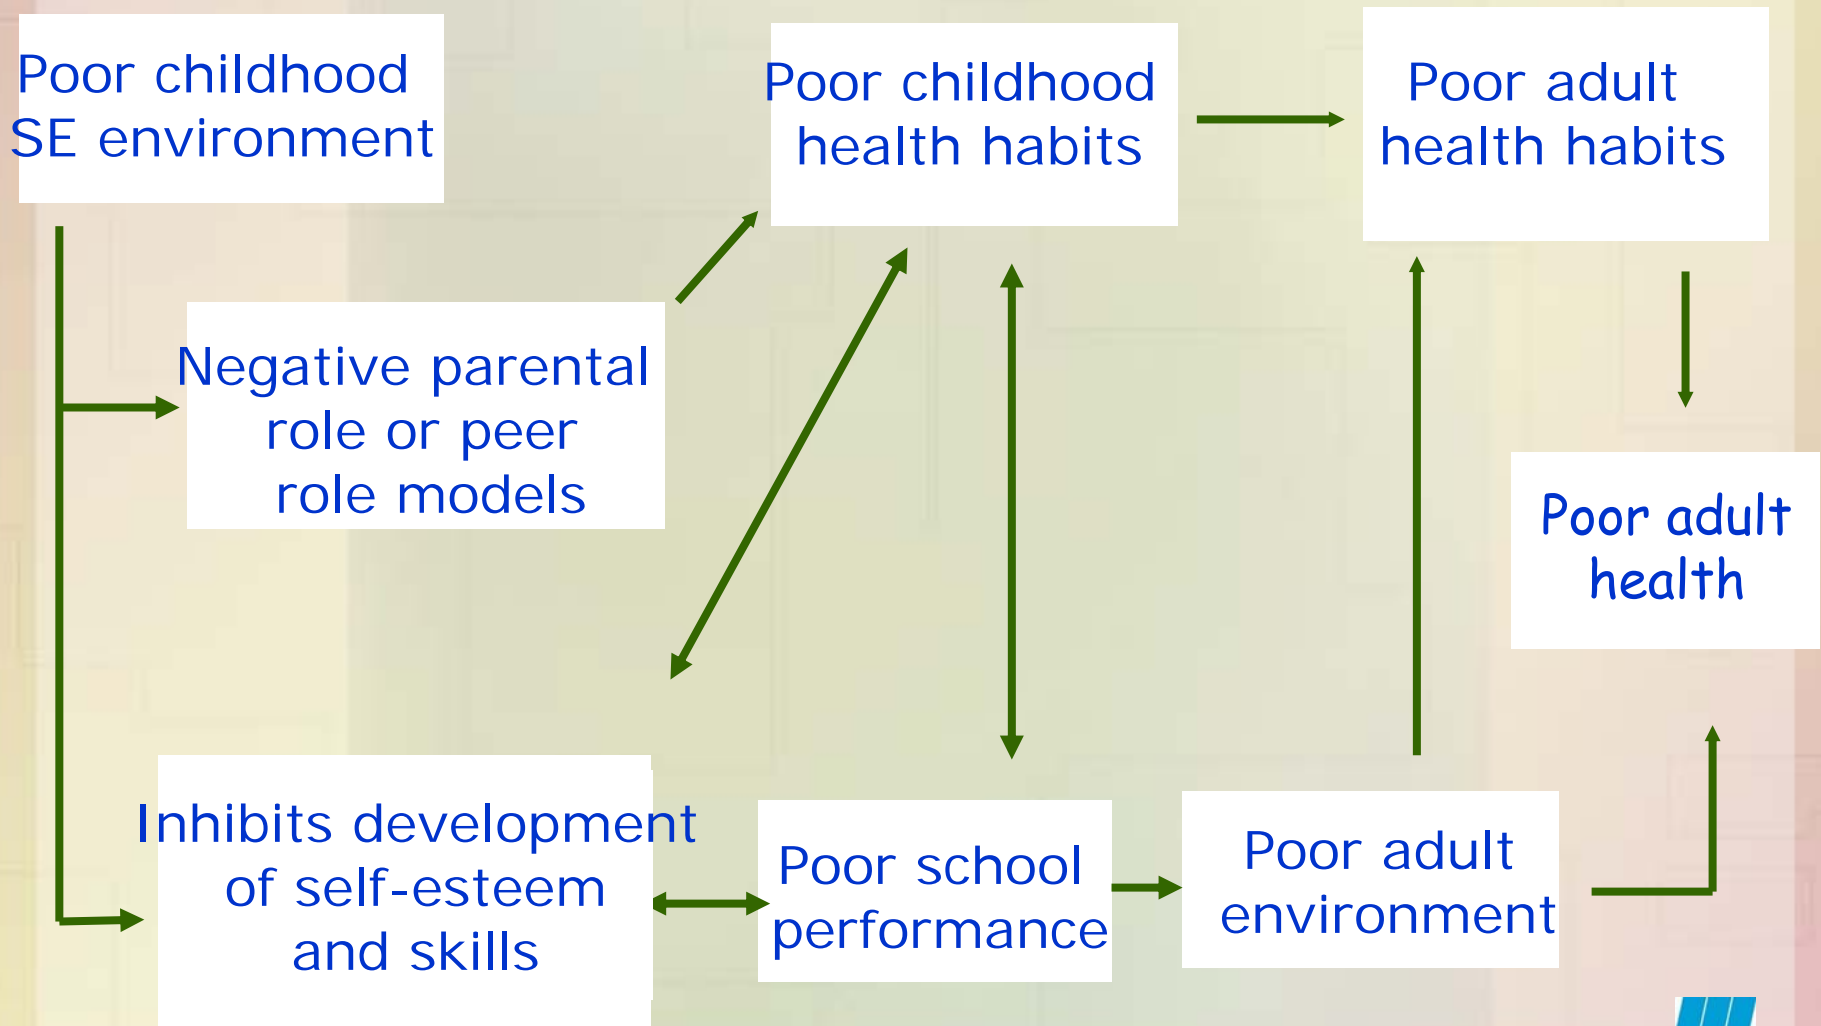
Poor childhood SE environment

Poor childhood health habits

Poor adult health habits

Negative parental role or peer role models

Poor adult health

Inhibits development of self-esteem and skills

Poor school performance

Poor adult environment